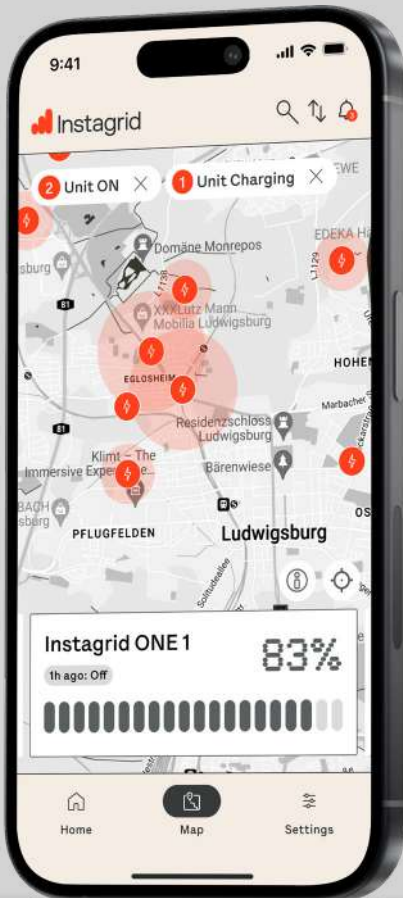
9:41

Instagrid

3

2 Unit ON

1 Unit Charging

EWE

Domäne Monrepos

EDEKA Ha

sburg

L1138

L1129

81

XXXLutz Mann Mobilia Ludwigsburg

HOHEN

EGLOSHEIM

Marbacher

Residenzschloss Ludwigsburg

81

Klimt – The Immersive Expe

Bärenwiese

BACH sburg

PFLUGFELDEN

Ludwigsburg

OS

Instagrid ONE 1

83%

1h ago: Off

Home

Map

Settings